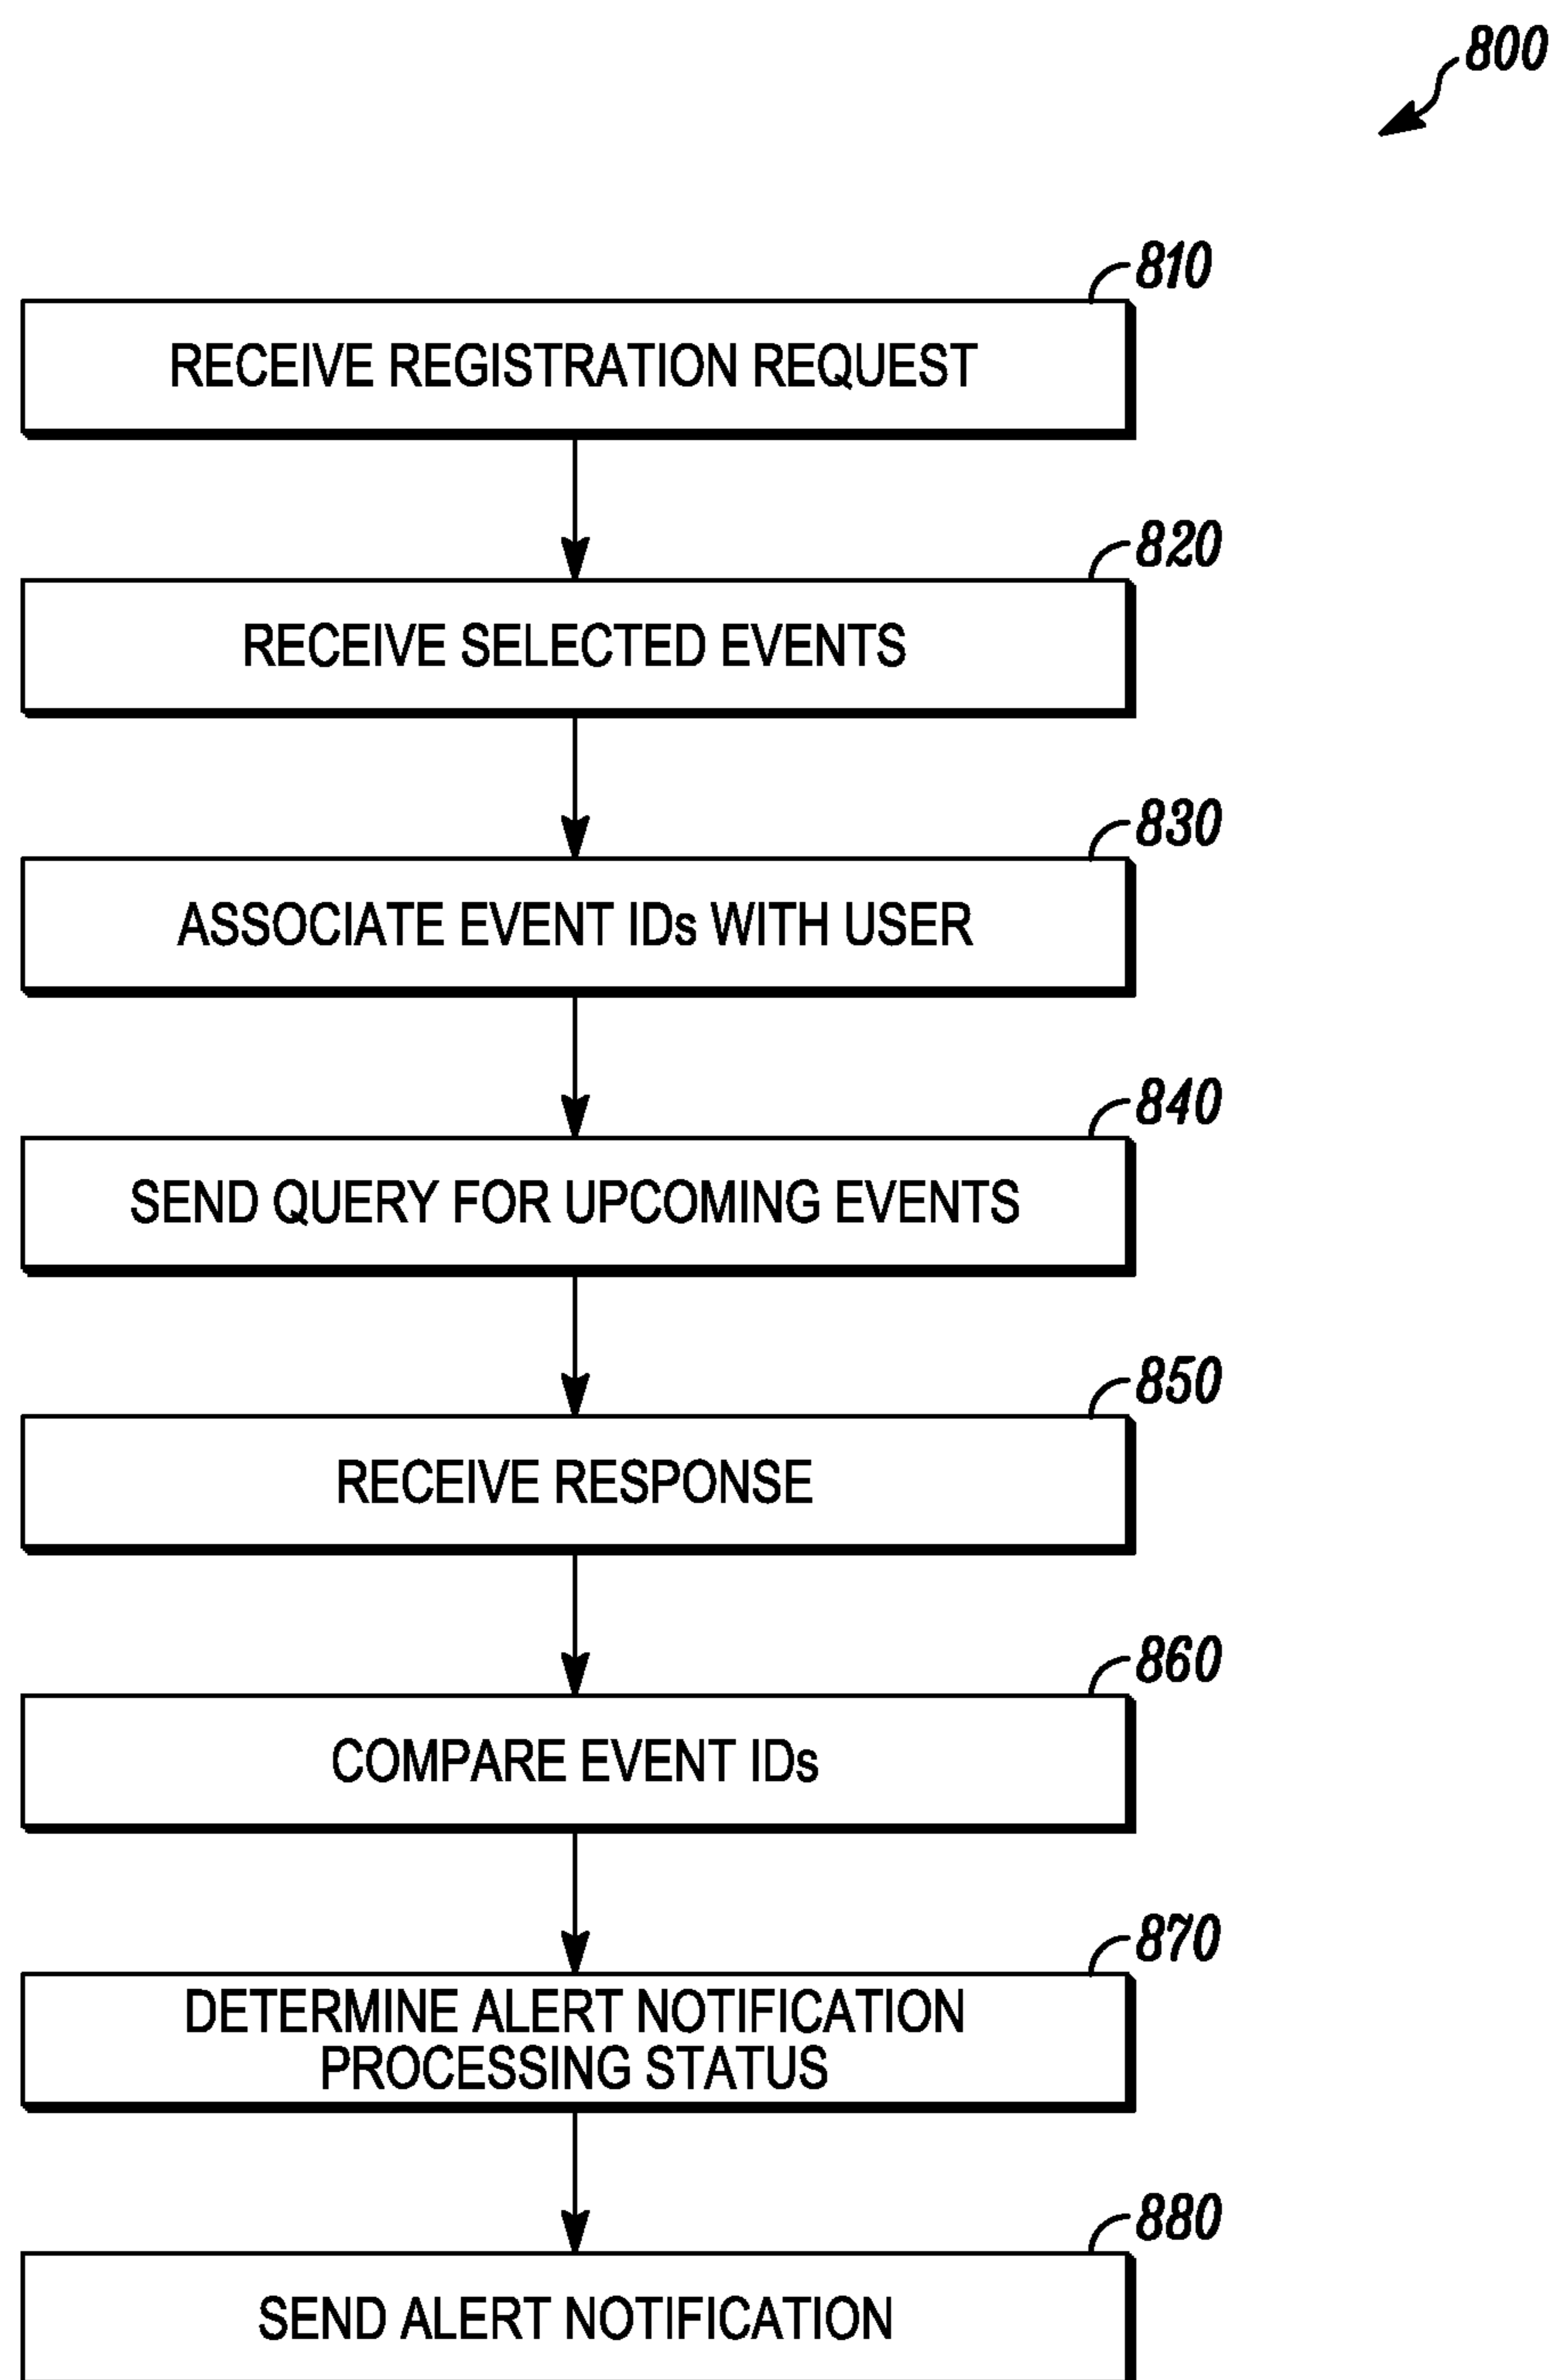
800

810

RECEIVE REGISTRATION REQUEST

820

RECEIVE SELECTED EVENTS

830

ASSOCIATE EVENT IDs WITH USER

840

SEND QUERY FOR UPCOMING EVENTS

850

RECEIVE RESPONSE

860

COMPARE EVENT IDs

870

DETERMINE ALERT NOTIFICATION PROCESSING STATUS

880

SEND ALERT NOTIFICATION